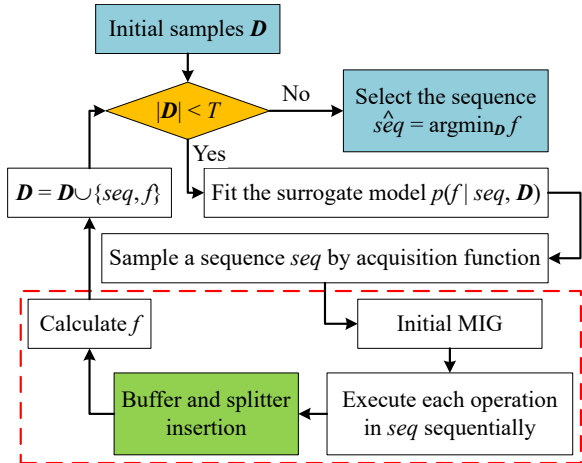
Initial samples $\boldsymbol{D}$

$|\boldsymbol{D}| < T$

No

Select the sequence $\hat{seq} = \text{argmin}_{\boldsymbol{D}} f$

Yes

$\boldsymbol{D} = \boldsymbol{D} \cup \{seq, f\}$

Fit the surrogate model $p(f \mid seq, \boldsymbol{D})$

Sample a sequence *seq* by acquisition function

Calculate $f$

Initial MIG

Buffer and splitter insertion

Execute each operation in *seq* sequentially